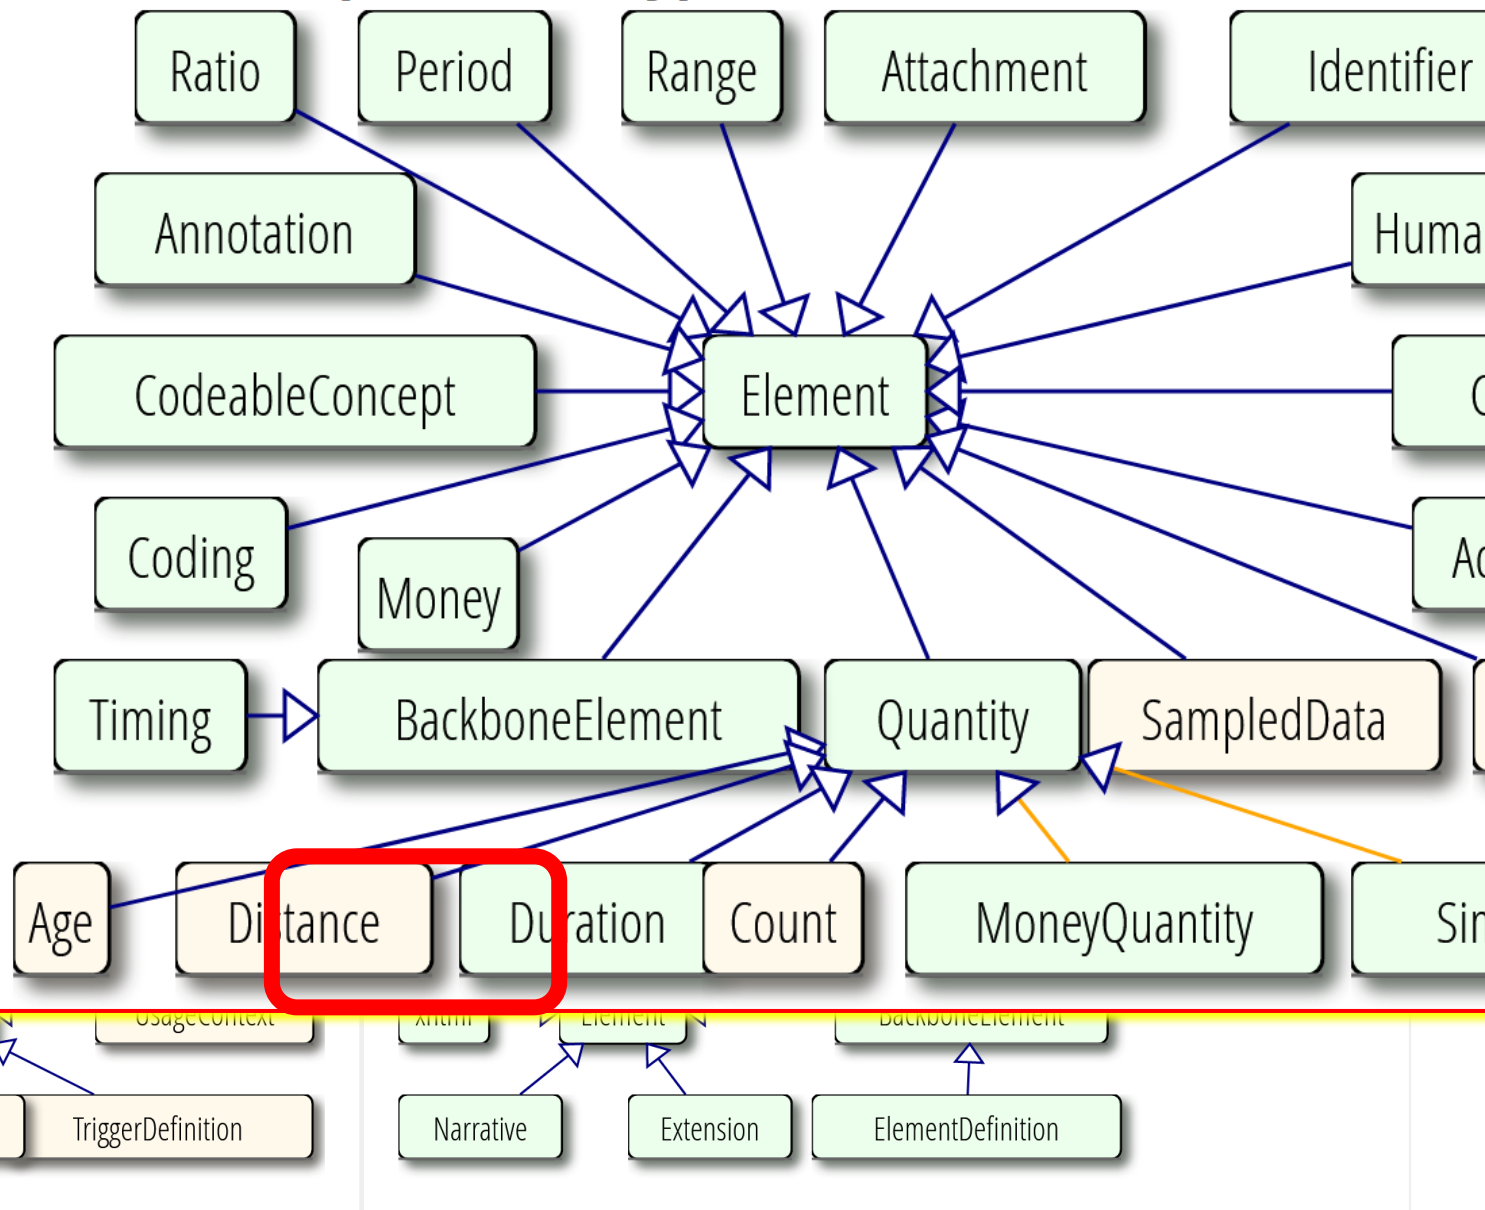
Ratio
Period
Range
Attachment
Identifier
Annotation
Huma
CodeableConcept
Element
C
Coding
Money
Ac
Timing
BackboneElement
Quantity
SampledData
Age
Di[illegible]tance
Du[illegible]ation
Count
MoneyQuantity
Si
UsageContext
xhtml
Element
BackboneElement
TriggerDefinition
Narrative
Extension
ElementDefinition